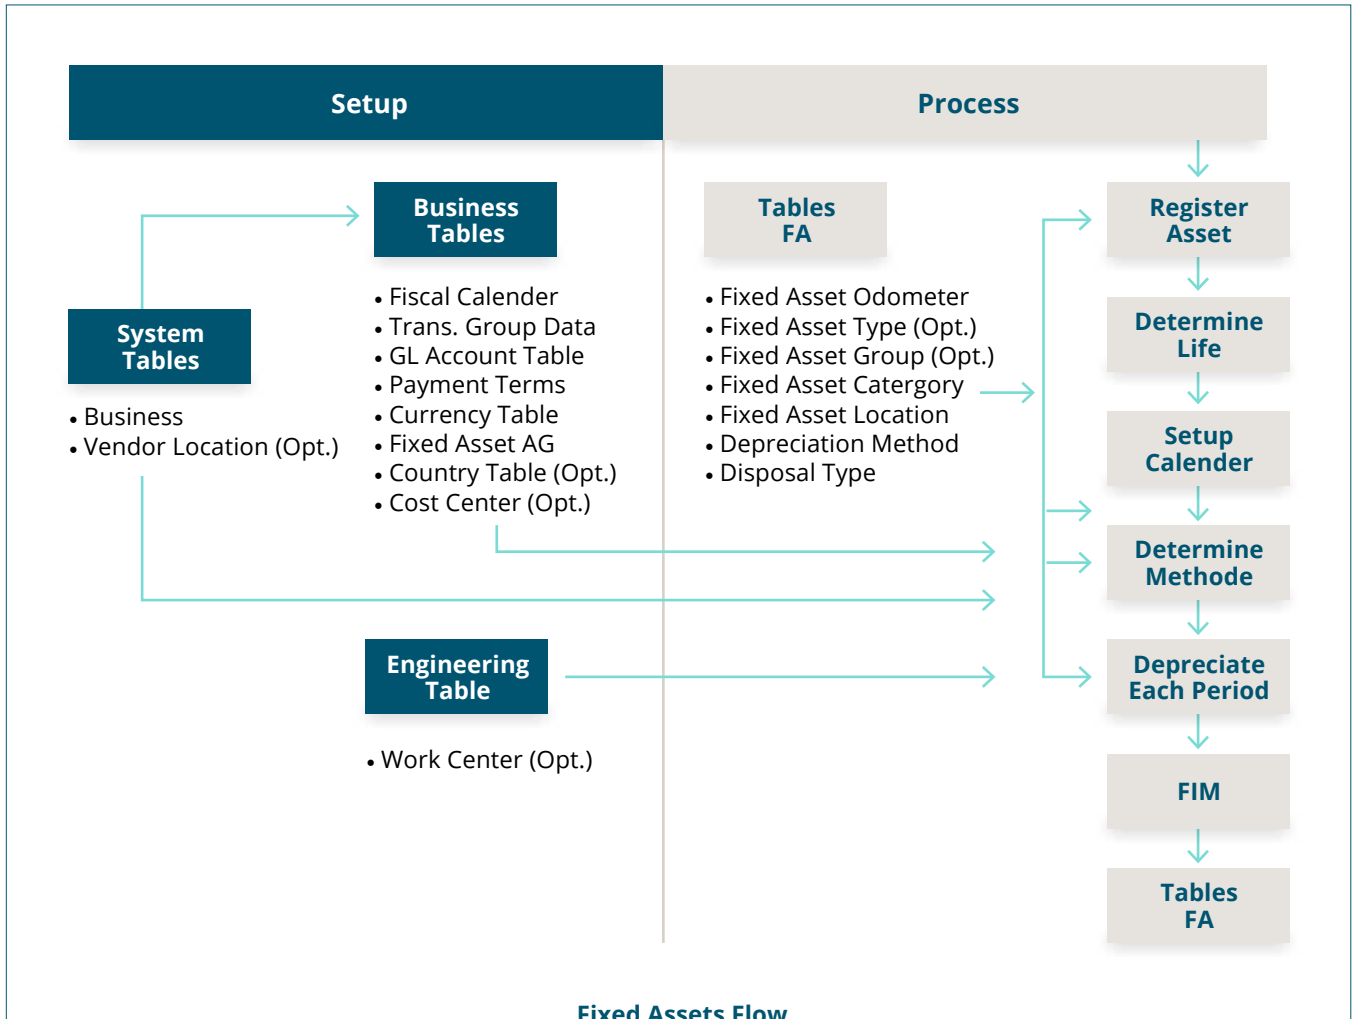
Setup

Process

System Tables

• Business
• Vendor Location (Opt.)

Business Tables

• Fiscal Calender
• Trans. Group Data
• GL Account Table
• Payment Terms
• Currency Table
• Fixed Asset AG
• Country Table (Opt.)
• Cost Center (Opt.)

Engineering Table

• Work Center (Opt.)

Tables FA

• Fixed Asset Odometer
• Fixed Asset Type (Opt.)
• Fixed Asset Group (Opt.)
• Fixed Asset Catergory
• Fixed Asset Location
• Depreciation Method
• Disposal Type

Register Asset

Determine Life

Setup Calender

Determine Methode

Depreciate Each Period

FIM

Tables FA

Fixed Assets Flow